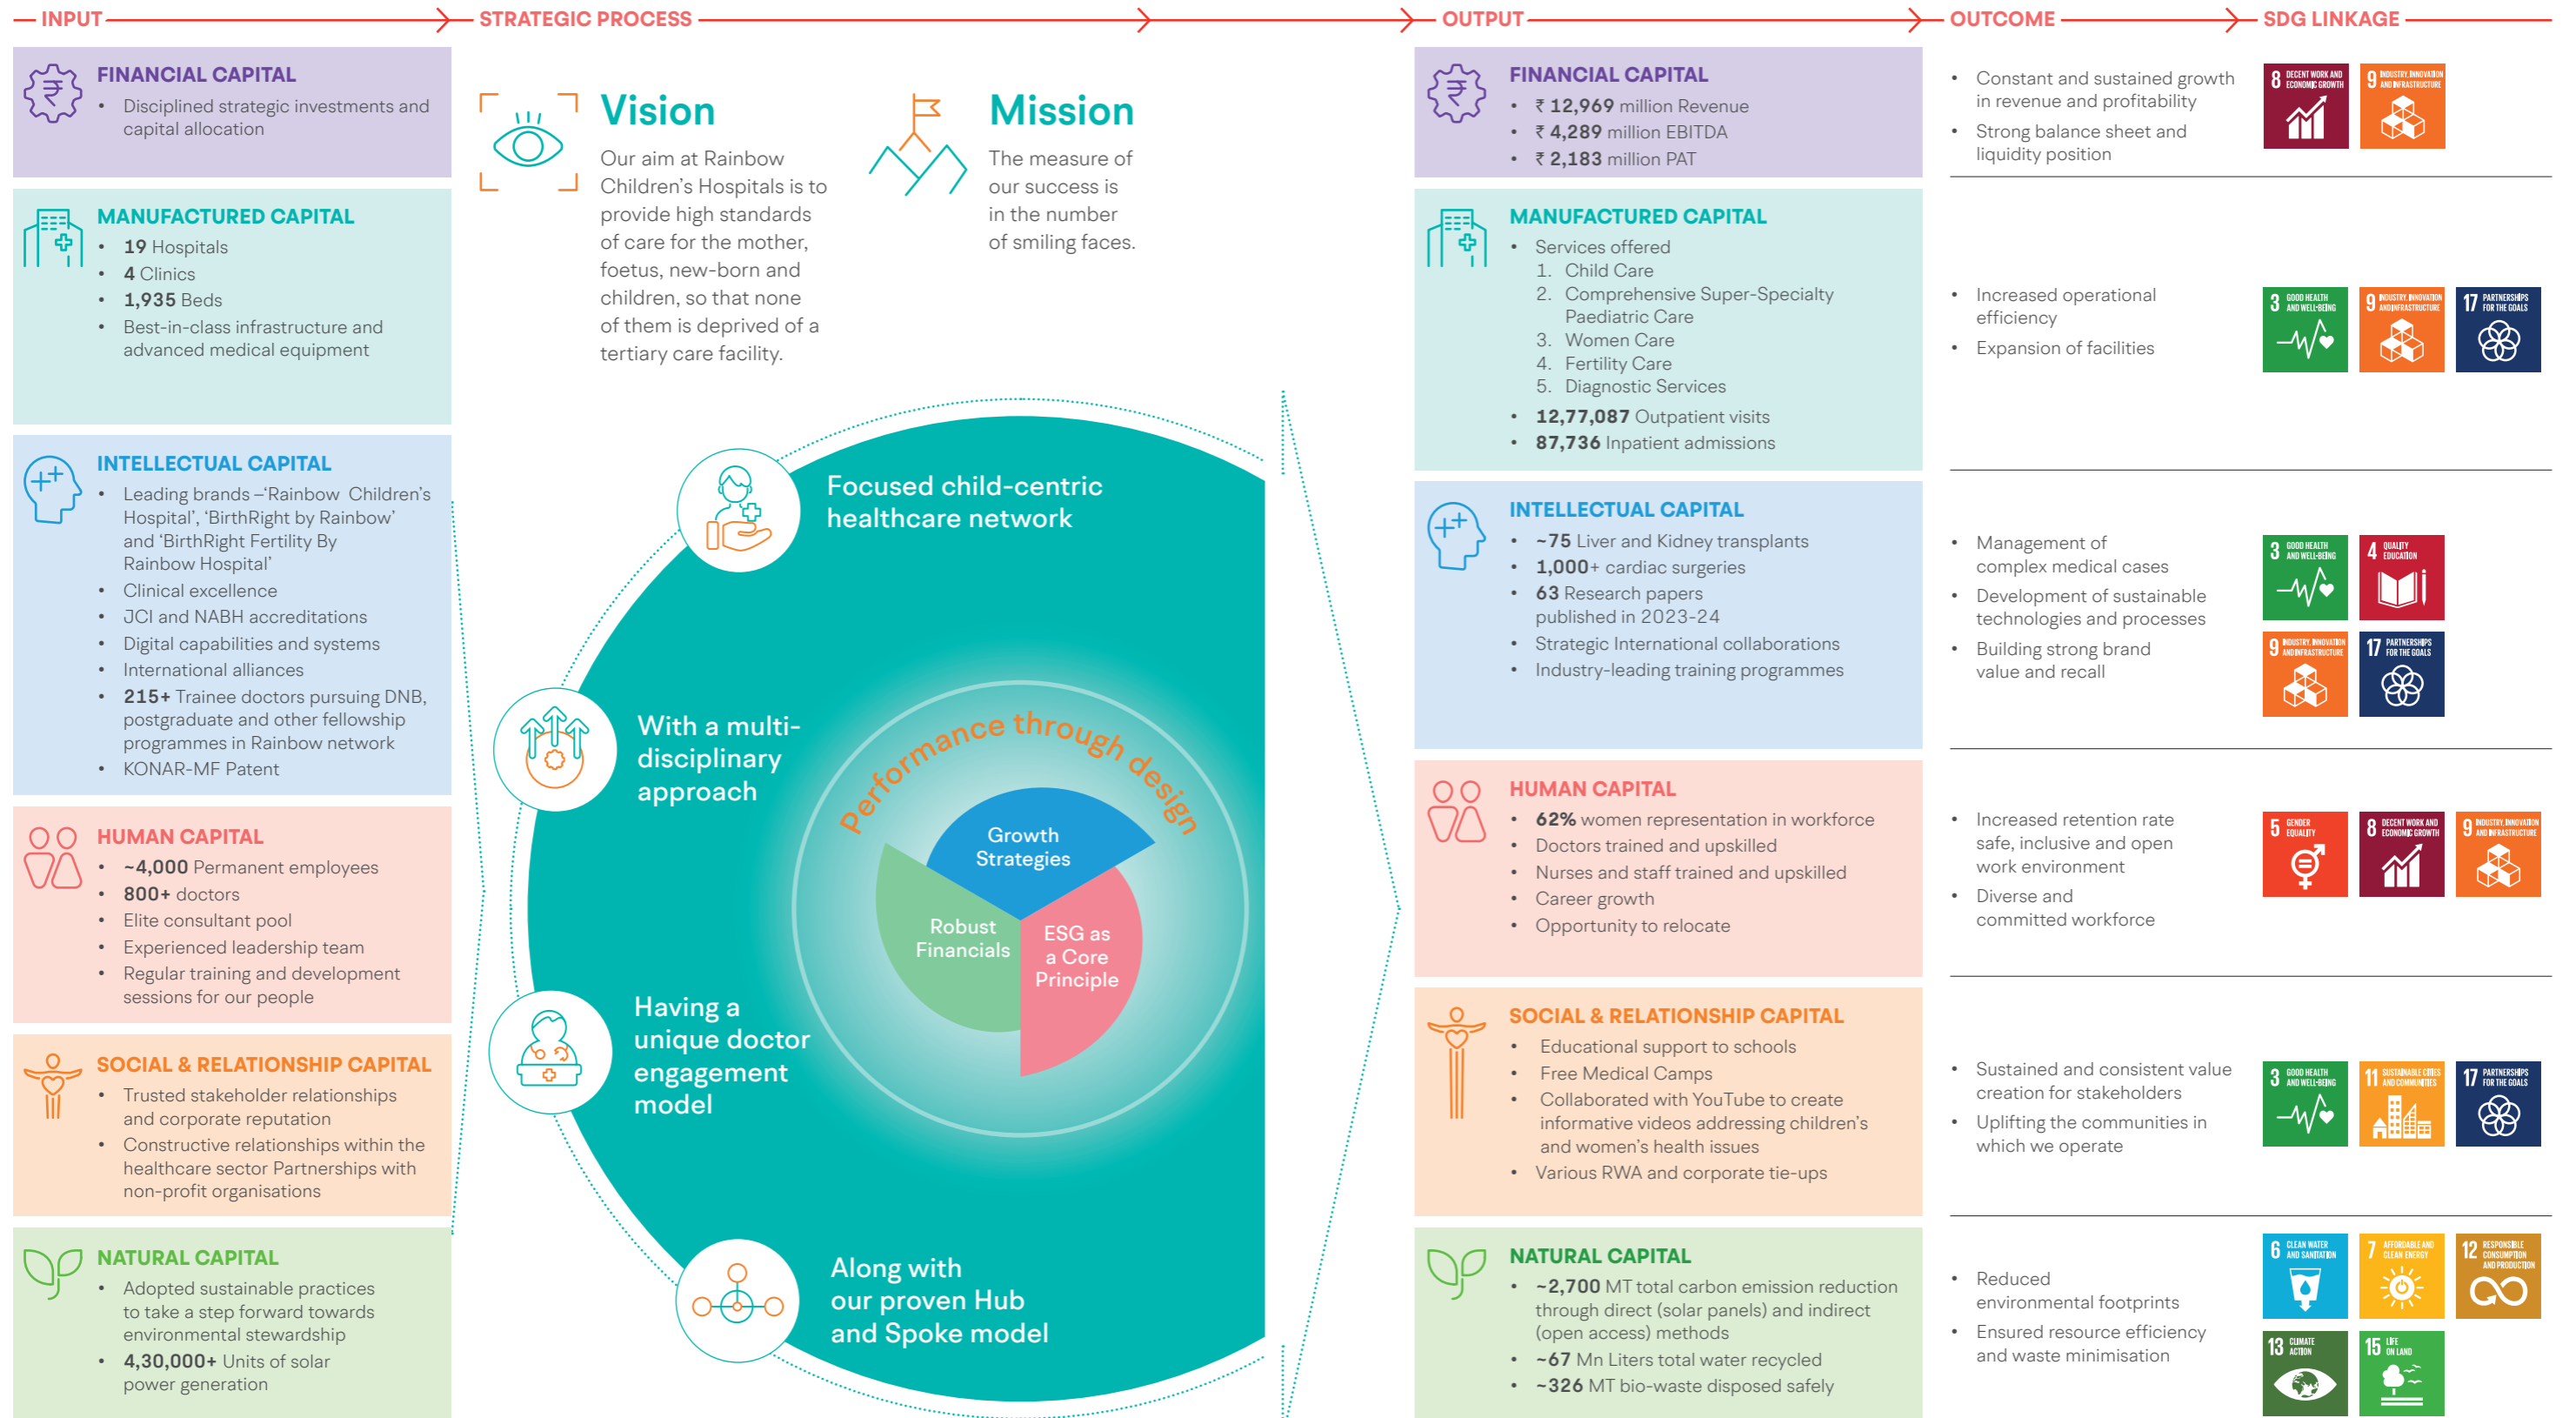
INPUT

STRATEGIC PROCESS

OUTPUT

OUTCOME

SDG LINKAGE

FINANCIAL CAPITAL
• Disciplined strategic investments and capital allocation

MANUFACTURED CAPITAL
• 19 Hospitals
• 4 Clinics
• 1,935 Beds
• Best-in-class infrastructure and advanced medical equipment

INTELLECTUAL CAPITAL
• Leading brands –'Rainbow Children's Hospital', 'BirthRight by Rainbow' and 'BirthRight Fertility By Rainbow Hospital'
• Clinical excellence
• JCI and NABH accreditations
• Digital capabilities and systems
• International alliances
• 215+ Trainee doctors pursuing DNB, postgraduate and other fellowship programmes in Rainbow network
• KONAR-MF Patent

HUMAN CAPITAL
• ~4,000 Permanent employees
• 800+ doctors
• Elite consultant pool
• Experienced leadership team
• Regular training and development sessions for our people

SOCIAL & RELATIONSHIP CAPITAL
• Trusted stakeholder relationships and corporate reputation
• Constructive relationships within the healthcare sector Partnerships with non-profit organisations

NATURAL CAPITAL
• Adopted sustainable practices to take a step forward towards environmental stewardship
• 4,30,000+ Units of solar power generation

Vision
Our aim at Rainbow Children's Hospitals is to provide high standards of care for the mother, foetus, new-born and children, so that none of them is deprived of a tertiary care facility.

Mission
The measure of our success is in the number of smiling faces.

Focused child-centric healthcare network

With a multi-disciplinary approach

Having a unique doctor engagement model

Along with our proven Hub and Spoke model

Performance through design

Growth Strategies

Robust Financials

ESG as a Core Principle

FINANCIAL CAPITAL
• ₹ 12,969 million Revenue
• ₹ 4,289 million EBITDA
• ₹ 2,183 million PAT

MANUFACTURED CAPITAL
• Services offered
1. Child Care
2. Comprehensive Super-Specialty Paediatric Care
3. Women Care
4. Fertility Care
5. Diagnostic Services
• 12,77,087 Outpatient visits
• 87,736 Inpatient admissions

INTELLECTUAL CAPITAL
• ~75 Liver and Kidney transplants
• 1,000+ cardiac surgeries
• 63 Research papers published in 2023-24
• Strategic International collaborations
• Industry-leading training programmes

HUMAN CAPITAL
• 62% women representation in workforce
• Doctors trained and upskilled
• Nurses and staff trained and upskilled
• Career growth
• Opportunity to relocate

SOCIAL & RELATIONSHIP CAPITAL
• Educational support to schools
• Free Medical Camps
• Collaborated with YouTube to create informative videos addressing children's and women's health issues
• Various RWA and corporate tie-ups

NATURAL CAPITAL
• ~2,700 MT total carbon emission reduction through direct (solar panels) and indirect (open access) methods
• ~67 Mn Liters total water recycled
• ~326 MT bio-waste disposed safely

• Constant and sustained growth in revenue and profitability
• Strong balance sheet and liquidity position

8 DECENT WORK AND ECONOMIC GROWTH
9 INDUSTRY, INNOVATION AND INFRASTRUCTURE

• Increased operational efficiency
• Expansion of facilities

3 GOOD HEALTH AND WELL-BEING
9 INDUSTRY, INNOVATION AND INFRASTRUCTURE
17 PARTNERSHIPS FOR THE GOALS

• Management of complex medical cases
• Development of sustainable technologies and processes
• Building strong brand value and recall

3 GOOD HEALTH AND WELL-BEING
4 QUALITY EDUCATION
9 INDUSTRY, INNOVATION AND INFRASTRUCTURE
17 PARTNERSHIPS FOR THE GOALS

• Increased retention rate safe, inclusive and open work environment
• Diverse and committed workforce

5 GENDER EQUALITY
8 DECENT WORK AND ECONOMIC GROWTH
9 INDUSTRY, INNOVATION AND INFRASTRUCTURE

• Sustained and consistent value creation for stakeholders
• Uplifting the communities in which we operate

3 GOOD HEALTH AND WELL-BEING
11 SUSTAINABLE CITIES AND COMMUNITIES
17 PARTNERSHIPS FOR THE GOALS

• Reduced environmental footprints
• Ensured resource efficiency and waste minimisation

6 CLEAN WATER AND SANITATION
7 AFFORDABLE AND CLEAN ENERGY
12 RESPONSIBLE CONSUMPTION AND PRODUCTION
13 CLIMATE ACTION
15 LIFE ON LAND